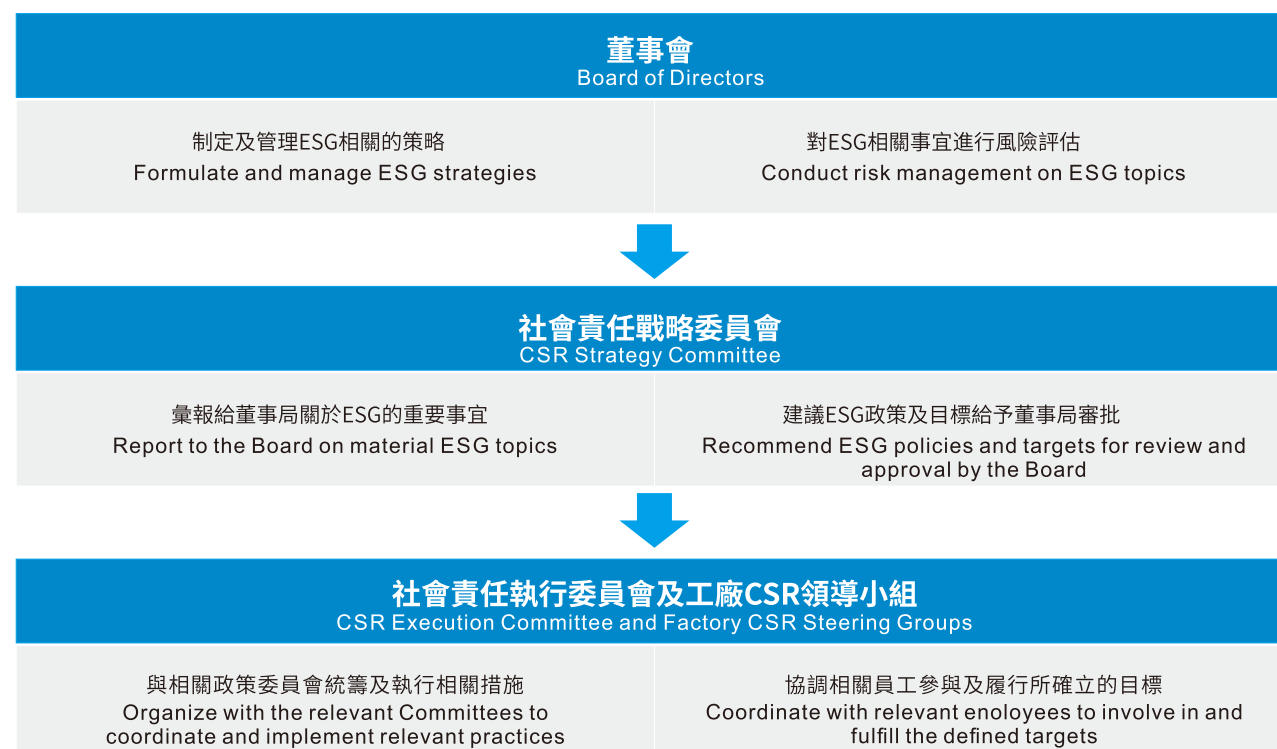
董事會
Board of Directors

制定及管理ESG相關的策略
Formulate and manage ESG strategies

對ESG相關事宜進行風險評估
Conduct risk management on ESG topics

社會責任戰略委員會
CSR Strategy Committee

彙報給董事局關於ESG的重要事宜
Report to the Board on material ESG topics

建議ESG政策及目標給予董事局審批
Recommend ESG policies and targets for review and approval by the Board

社會責任執行委員會及工廠CSR領導小組
CSR Execution Committee and Factory CSR Steering Groups

與相關政策委員會統籌及執行相關措施
Organize with the relevant Committees to coordinate and implement relevant practices

協調相關員工參與及履行所確立的目標
Coordinate with relevant enoloyees to involve in and fulfill the defined targets